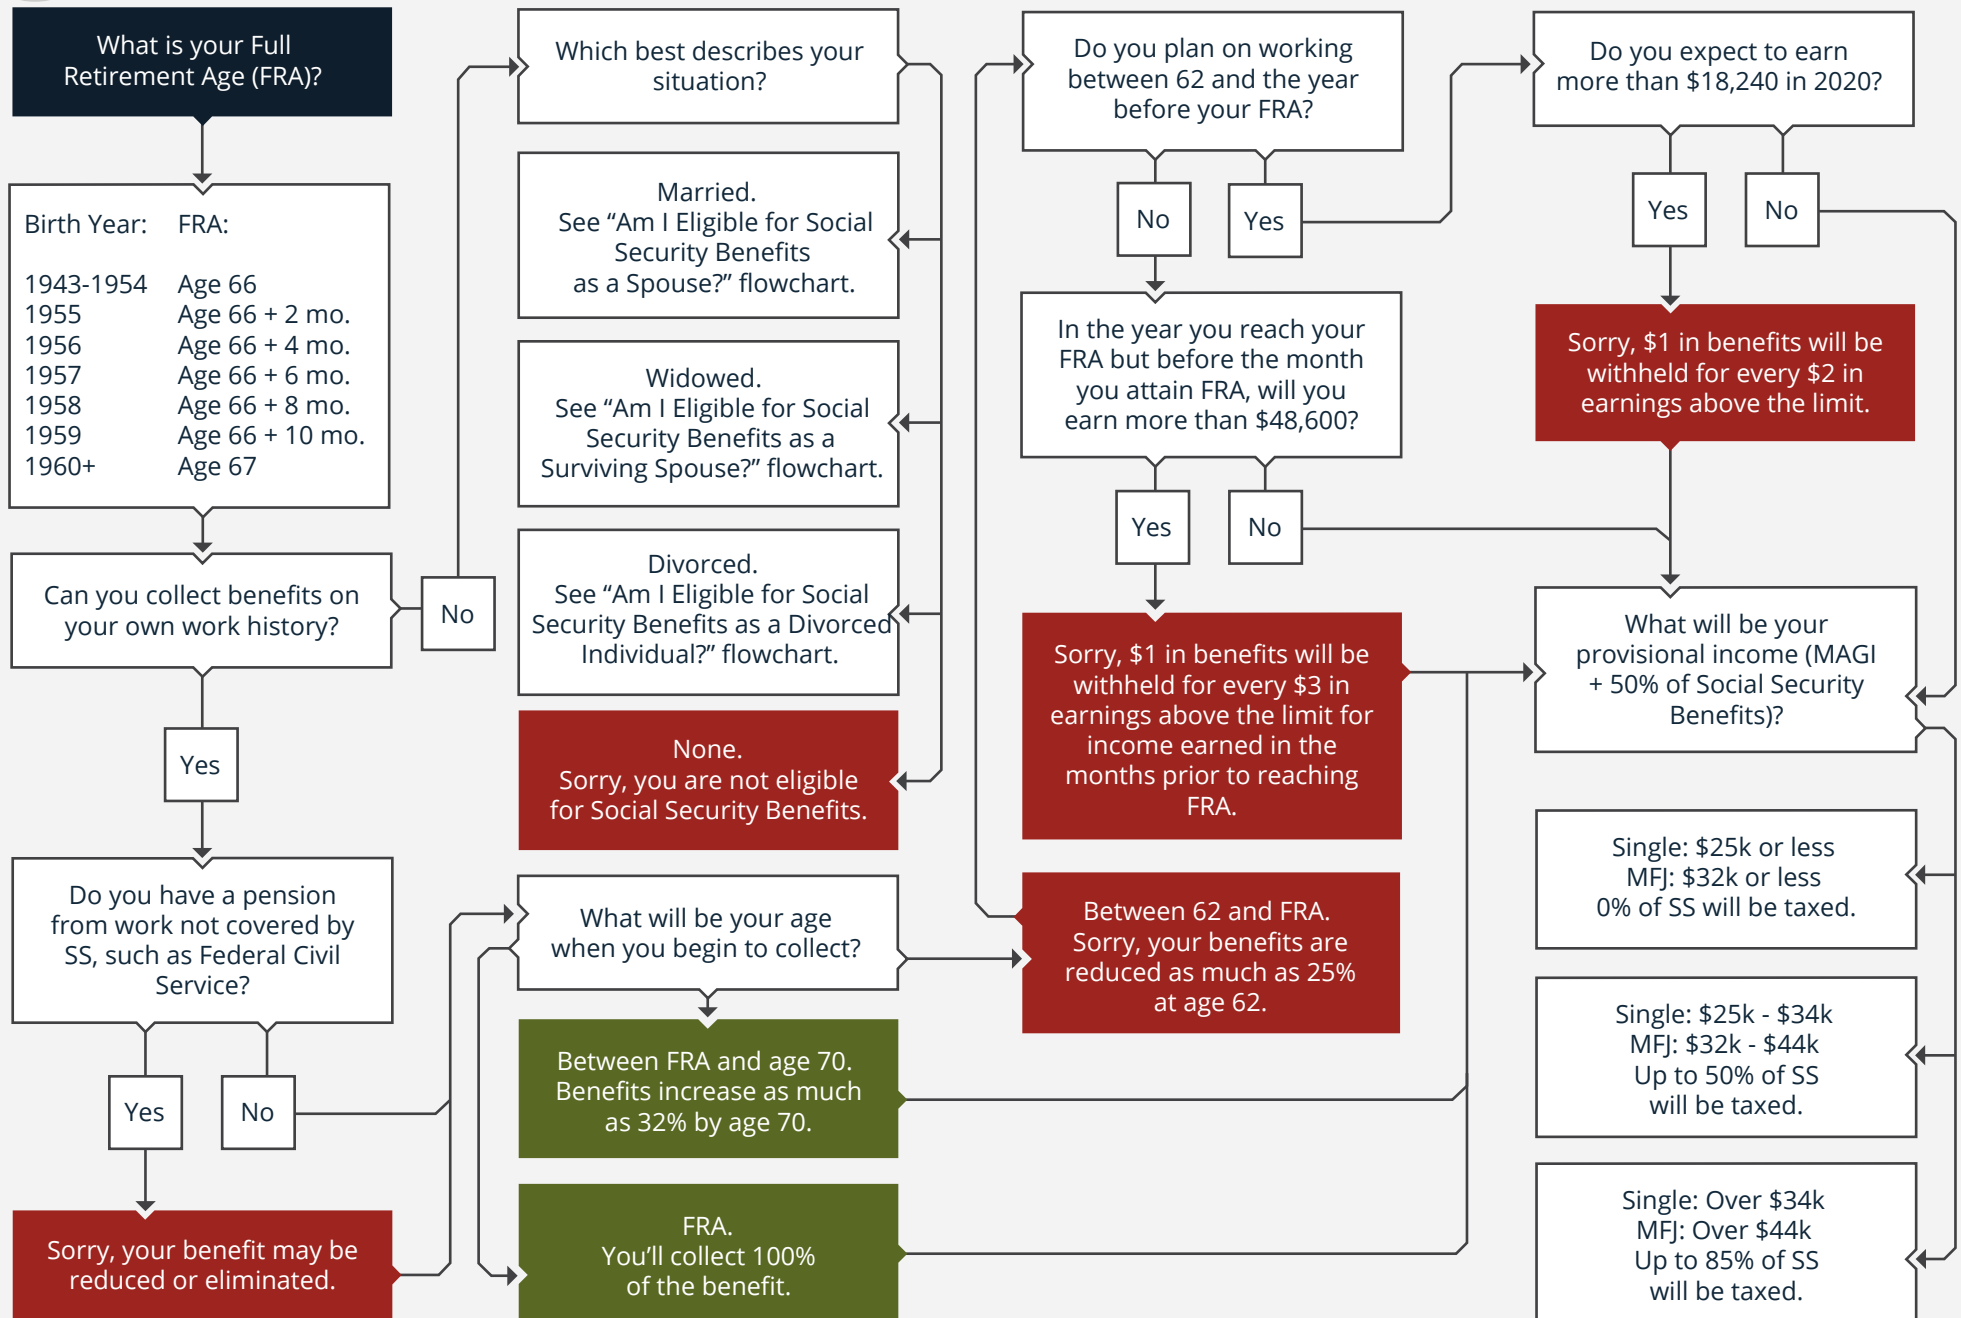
What is your Full Retirement Age (FRA)?

| Birth Year: | FRA: |
|---|---|
| 1943-1954 | Age 66 |
| 1955 | Age 66 + 2 mo. |
| 1956 | Age 66 + 4 mo. |
| 1957 | Age 66 + 6 mo. |
| 1958 | Age 66 + 8 mo. |
| 1959 | Age 66 + 10 mo. |
| 1960+ | Age 67 |

Can you collect benefits on your own work history?

No

Yes

Do you have a pension from work not covered by SS, such as Federal Civil Service?

Yes

No

Sorry, your benefit may be reduced or eliminated.

Which best describes your situation?

Married.
See "Am I Eligible for Social Security Benefits as a Spouse?" flowchart.

Widowed.
See "Am I Eligible for Social Security Benefits as a Surviving Spouse?" flowchart.

Divorced.
See "Am I Eligible for Social Security Benefits as a Divorced Individual?" flowchart.

None.
Sorry, you are not eligible for Social Security Benefits.

What will be your age when you begin to collect?

Between FRA and age 70.
Benefits increase as much as 32% by age 70.

FRA.
You'll collect 100% of the benefit.

Do you plan on working between 62 and the year before your FRA?

No

Yes

In the year you reach your FRA but before the month you attain FRA, will you earn more than $48,600?

Yes

No

Sorry, $1 in benefits will be withheld for every $3 in earnings above the limit for income earned in the months prior to reaching FRA.

Between 62 and FRA.
Sorry, your benefits are reduced as much as 25% at age 62.

Do you expect to earn more than $18,240 in 2020?

Yes

No

Sorry, $1 in benefits will be withheld for every $2 in earnings above the limit.

What will be your provisional income (MAGI + 50% of Social Security Benefits)?

Single: $25k or less
MFJ: $32k or less
0% of SS will be taxed.

Single: $25k - $34k
MFJ: $32k - $44k
Up to 50% of SS will be taxed.

Single: Over $34k
MFJ: Over $44k
Up to 85% of SS will be taxed.